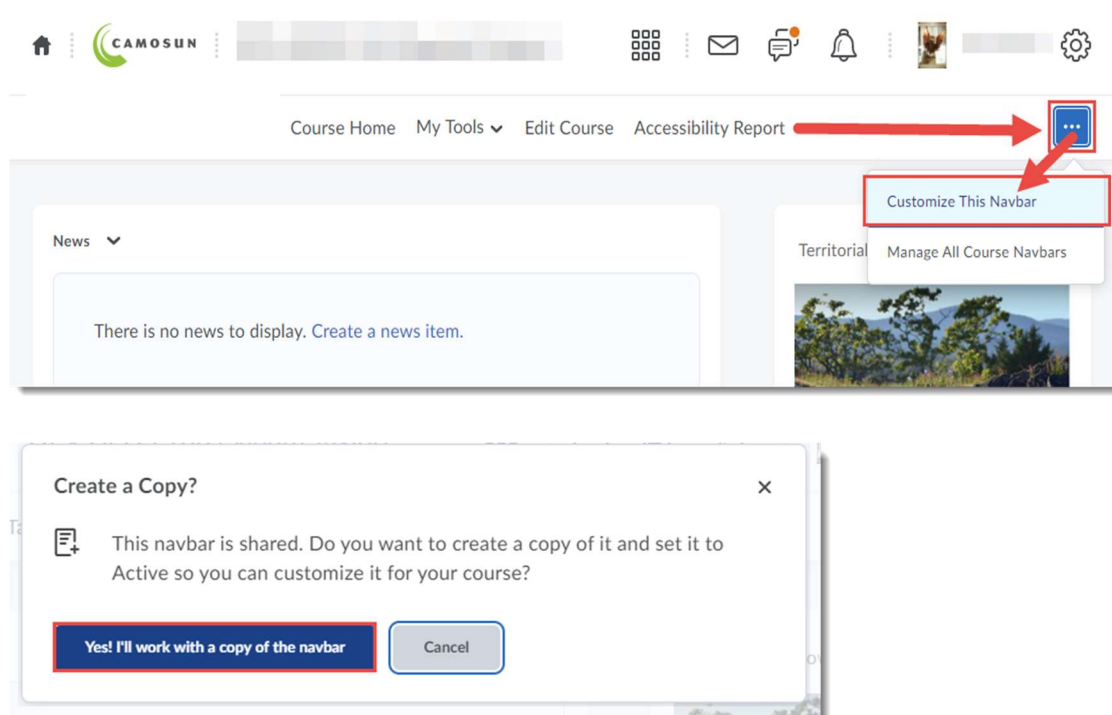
CAMOSUN

Course Home My Tools Edit Course Accessibility Report

Customize This Navbar

Manage All Course Navbars

News

There is no news to display. Create a news item.

Territorial

Create a Copy?

This navbar is shared. Do you want to create a copy of it and set it to Active so you can customize it for your course?

Yes! I'll work with a copy of the navbar

Cancel